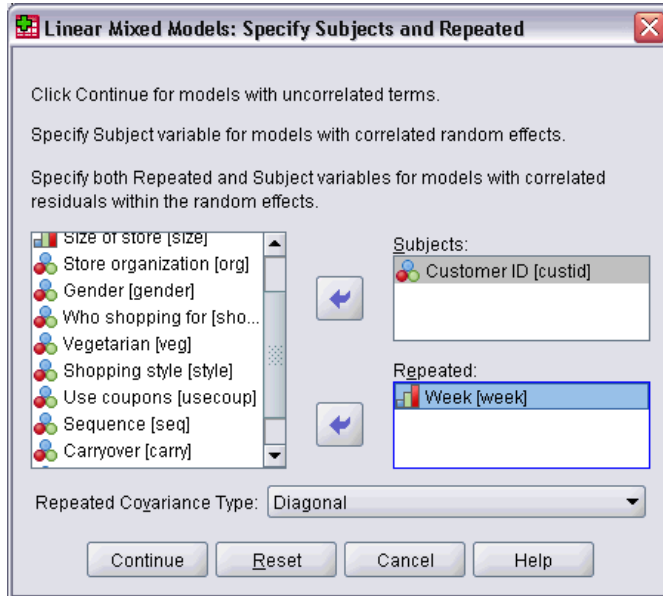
Linear Mixed Models: Specify Subjects and Repeated

Click Continue for models with uncorrelated terms.

Specify Subject variable for models with correlated random effects.

Specify both Repeated and Subject variables for models with correlated residuals within the random effects.

Size of store [size]
Store organization [org]
Gender [gender]
Who shopping for [sho...
Vegetarian [veg]
Shopping style [style]
Use coupons [usecoup]
Sequence [seq]
Carryover [carry]

Subjects:
Customer ID [custid]

Repeated:
Week [week]

Repeated Covariance Type: Diagonal

Continue Reset Cancel Help